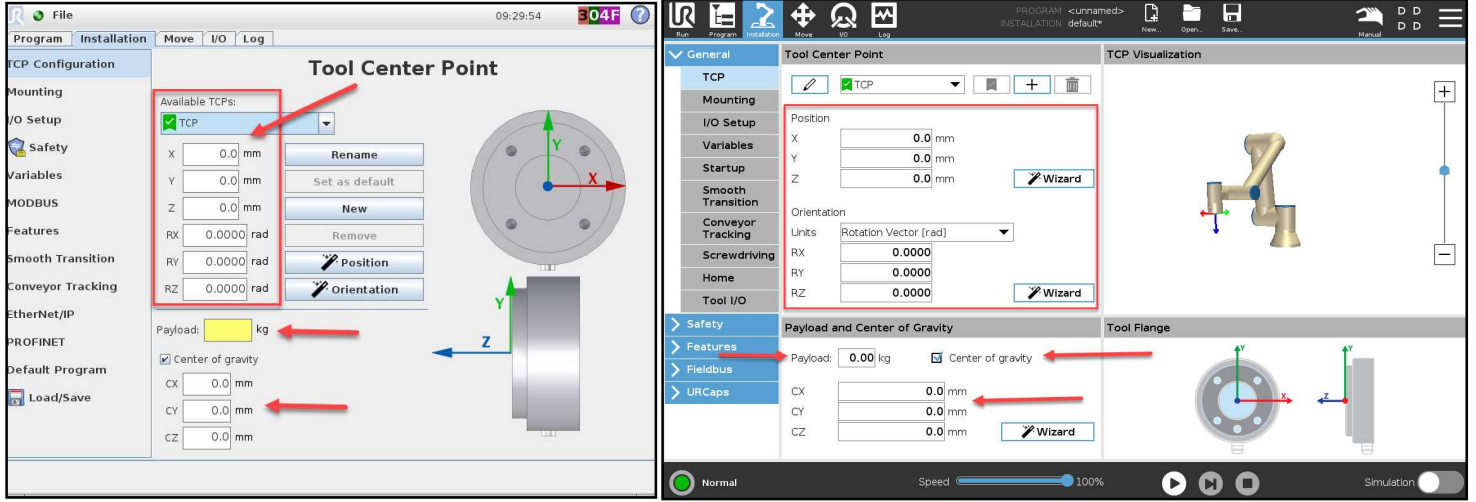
File 09:29:54 304F

Program | Installation | Move | I/O | Log

TCP Configuration
Mounting
I/O Setup
Safety
Variables
MODBUS
Features
Smooth Transition
Conveyor Tracking
EtherNet/IP
PROFINET
Default Program
Load/Save

Tool Center Point

Available TCPs:
TCP

X 0.0 mm
Y 0.0 mm
Z 0.0 mm
RX 0.0000 rad
RY 0.0000 rad
RZ 0.0000 rad

Rename
Set as default
New
Remove
Position
Orientation

Y
X
Y
Z

Payload: kg
Center of gravity
CX 0.0 mm
CY 0.0 mm
CZ 0.0 mm

Run | Program | Installation | Move | I/O | Log
PROGRAM <unnamed>
INSTALLATION default*
New... | Open... | Save...
Manual

General
TCP
Mounting
I/O Setup
Variables
Startup
Smooth Transition
Conveyor Tracking
Screwdriving
Home
Tool I/O
Safety
Features
Fieldbus
URCaps

Tool Center Point
TCP

Position
X 0.0 mm
Y 0.0 mm
Z 0.0 mm
Wizard

Orientation
Units Rotation Vector [rad]
RX 0.0000
RY 0.0000
RZ 0.0000
Wizard

TCP Visualization
+
−

Payload and Center of Gravity
Payload: 0.00 kg
Center of gravity
CX 0.0 mm
CY 0.0 mm
CZ 0.0 mm
Wizard

Tool Flange
Y
X
Y
Z

Normal
Speed 100%
Simulation